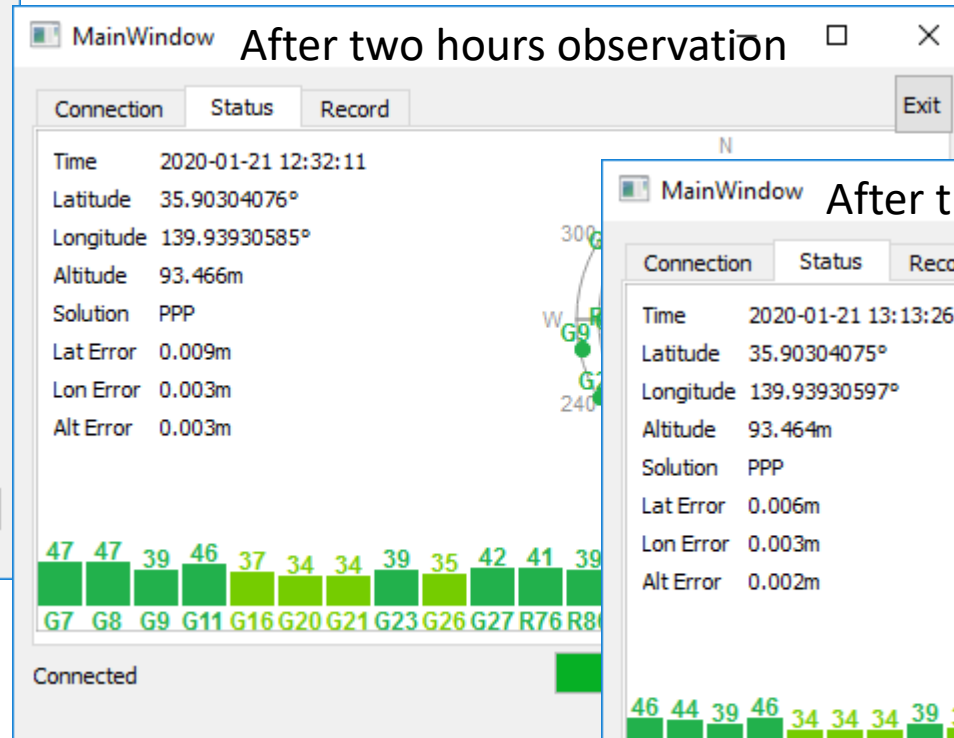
MainWindow After two hours observation

Connection Status Record

Exit

Time 2020-01-21 12:32:11
Latitude 35.90304076°
Longitude 139.93930585°
Altitude 93.466m
Solution PPP
Lat Error 0.009m
Lon Error 0.003m
Alt Error 0.003m

N
300
W
G9
G2
240

| 47 | 47 | 39 | 46 | 37 | 34 | 34 | 39 | 35 | 42 | 41 | 39 |
|---|---|---|---|---|---|---|---|---|---|---|---|
| G7 | G8 | G9 | G11 | G16 | G20 | G21 | G23 | G26 | G27 | R76 | R8 |

Connected

MainWindow After t

Connection Status Reco

Time 2020-01-21 13:13:26
Latitude 35.90304075°
Longitude 139.93930597°
Altitude 93.464m
Solution PPP
Lat Error 0.006m
Lon Error 0.003m
Alt Error 0.002m

46 44 39 46 34 34 34 39